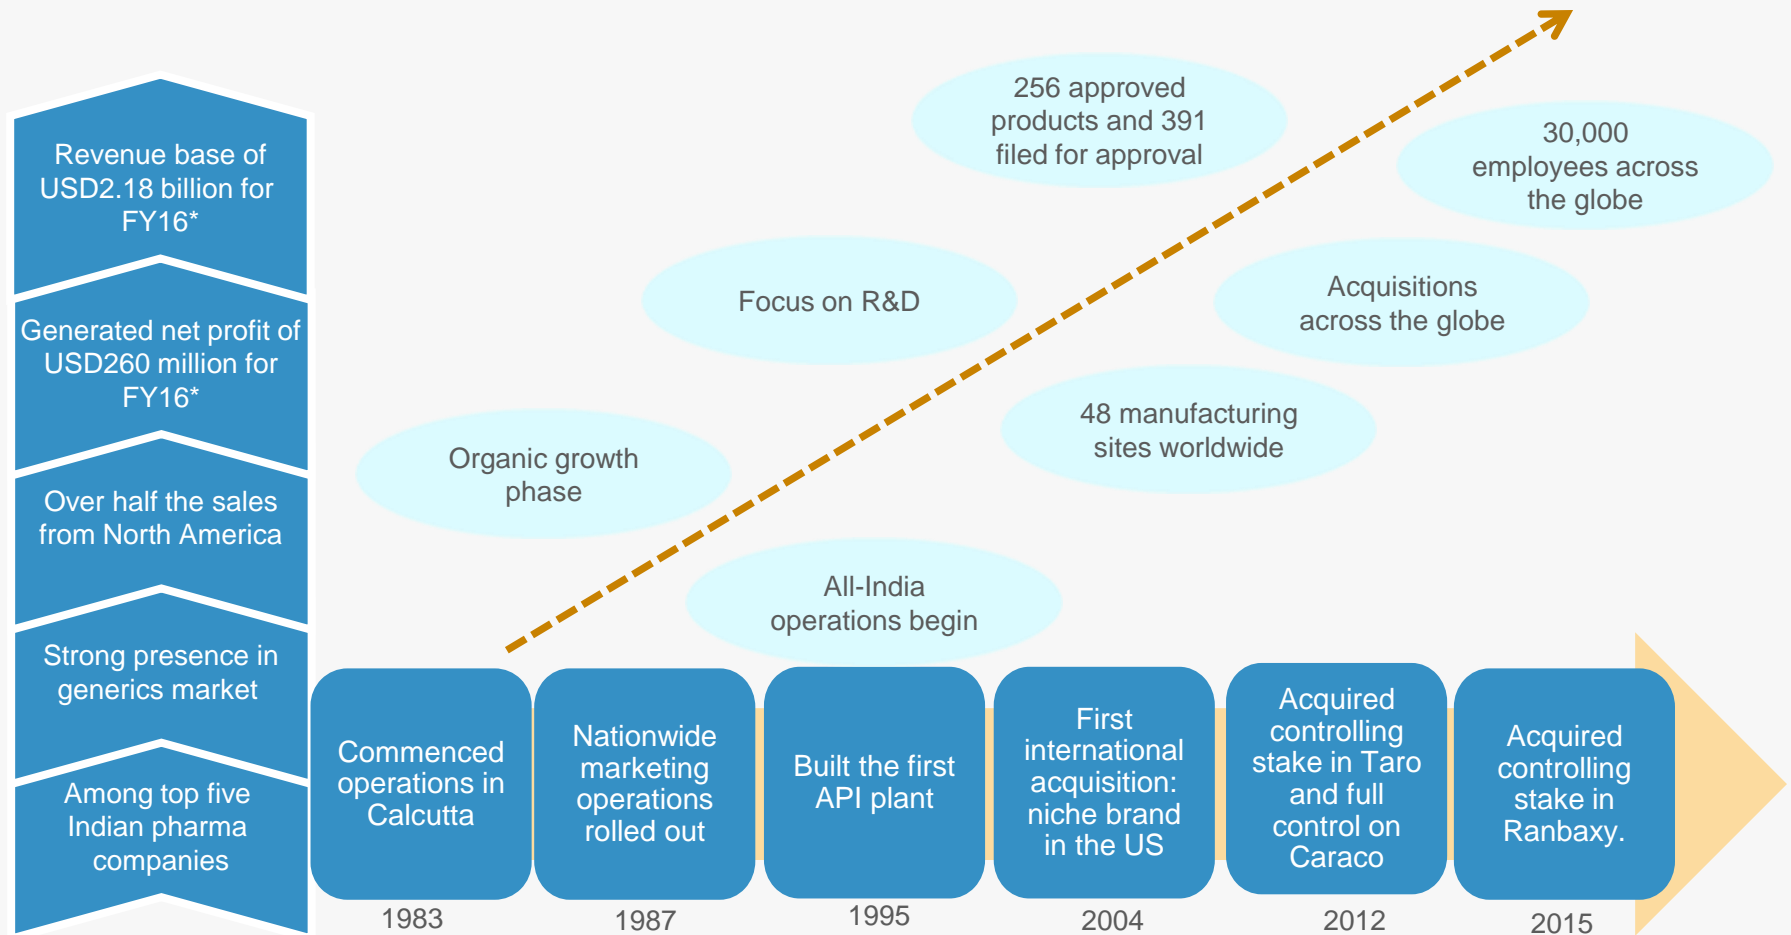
Revenue base of USD2.18 billion for FY16*

Generated net profit of USD260 million for FY16*

Over half the sales from North America

Strong presence in generics market

Among top five Indian pharma companies

256 approved products and 391 filed for approval

30,000 employees across the globe

Focus on R&D

Acquisitions across the globe

48 manufacturing sites worldwide

Organic growth phase

All-India operations begin

Commenced operations in Calcutta

1983

Nationwide marketing operations rolled out

1987

Built the first API plant

1995

First international acquisition: niche brand in the US

2004

Acquired controlling stake in Taro and full control on Caraco

2012

Acquired controlling stake in Ranbaxy.

2015